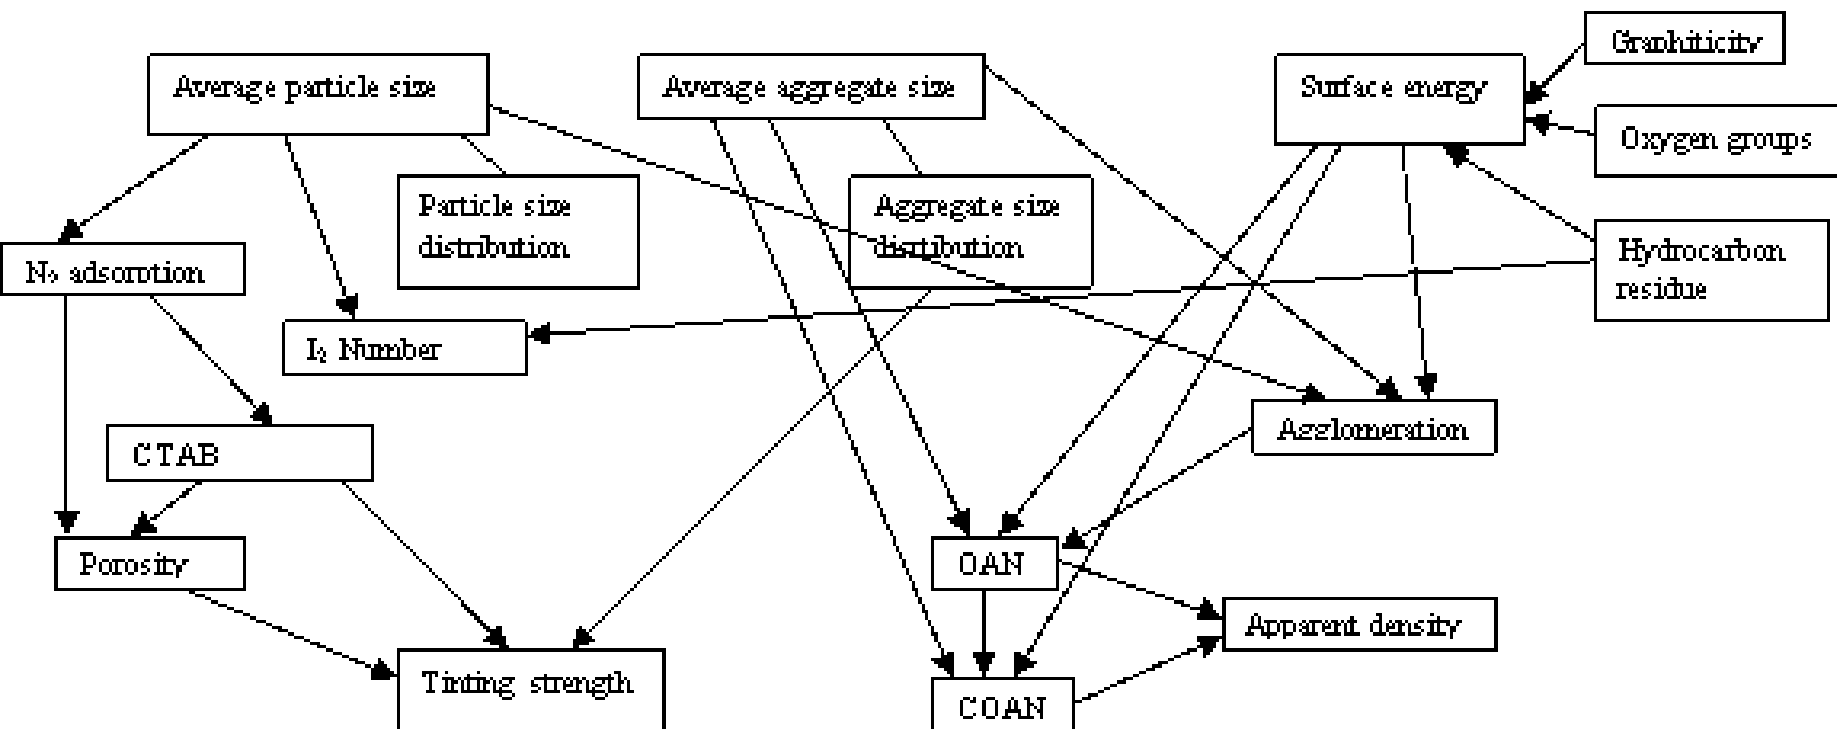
Graphiticity

Average particle size

Average aggregate size

Surface energy

Oxygen groups

Particle size distribution

Aggregate size distribution

Hydrocarbon residue

$N_2$ adsorption

$I_2$ Number

Agglomeration

CTAB

Porosity

OAN

Apparent density

Tinting strength

COAN